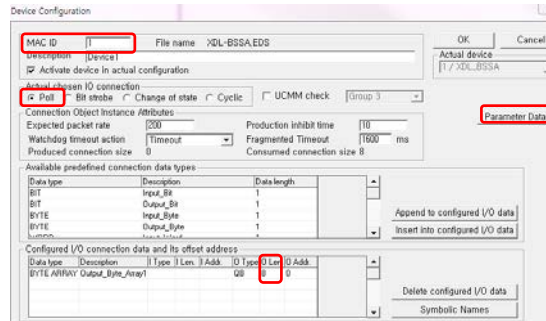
Device Configuration

MAC ID 1
File name XDL-BSSA.EDS
OK
Cancel
Description Device1
Actual device
1 / XDL_BSSA
Activate device in actual configuration

Actual chosen IO connection
Poll
Bit strobe
Change of state
Cyclic
UCMM check
Group 3

Connection Object Instance Attributes
Expected packet rate 200
Production inhibit time 10
Parameter Data
Watchdog timeout action Timeout
Fragmented Timeout 1600 ms
Produced connection size 0
Consumed connection size 8

Available predefined connection data types

| Data type | Description | Data length |
|---|---|---|
| BIT | Input_Bit | 1 |
| BIT | Output_Bit | 1 |
| BYTE | Input_Byte | 1 |
| BYTE | Output_Byte | 1 |
| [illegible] | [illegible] | 1 |

Append to configured I/O data
Insert into configured I/O data

Configured I/O connection data and its offset address

| Data type | Description | I Type | I Len. | I Addr. | O Type | O Len. | O Addr. |
|---|---|---|---|---|---|---|---|
| BYTE ARRAY | Output_Byte_Array1 | | | | QB | 8 | 0 |

Delete configured I/O data
Symbolic Names